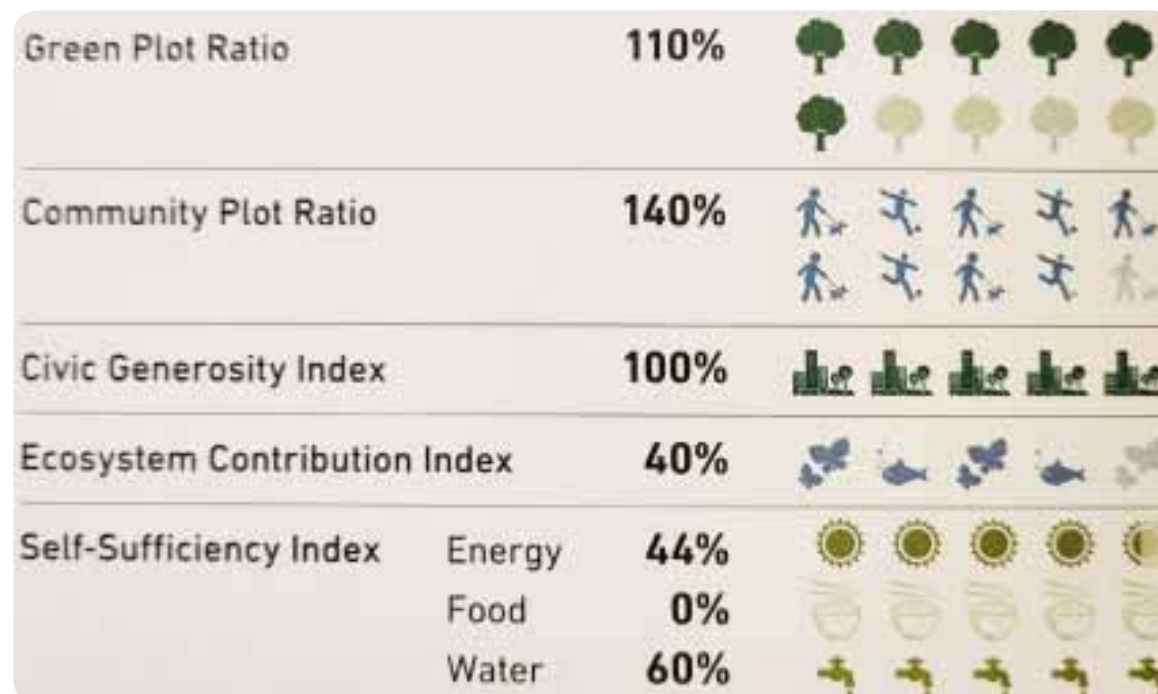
| | | |
|---|---|---|
| Green Plot Ratio | | 110% |
| Community Plot Ratio | | 140% |
| Civic Generosity Index | | 100% |
| Ecosystem Contribution Index | | 40% |
| Self-Sufficiency Index | Energy | 44% |
| | Food | 0% |
| | Water | 60% |